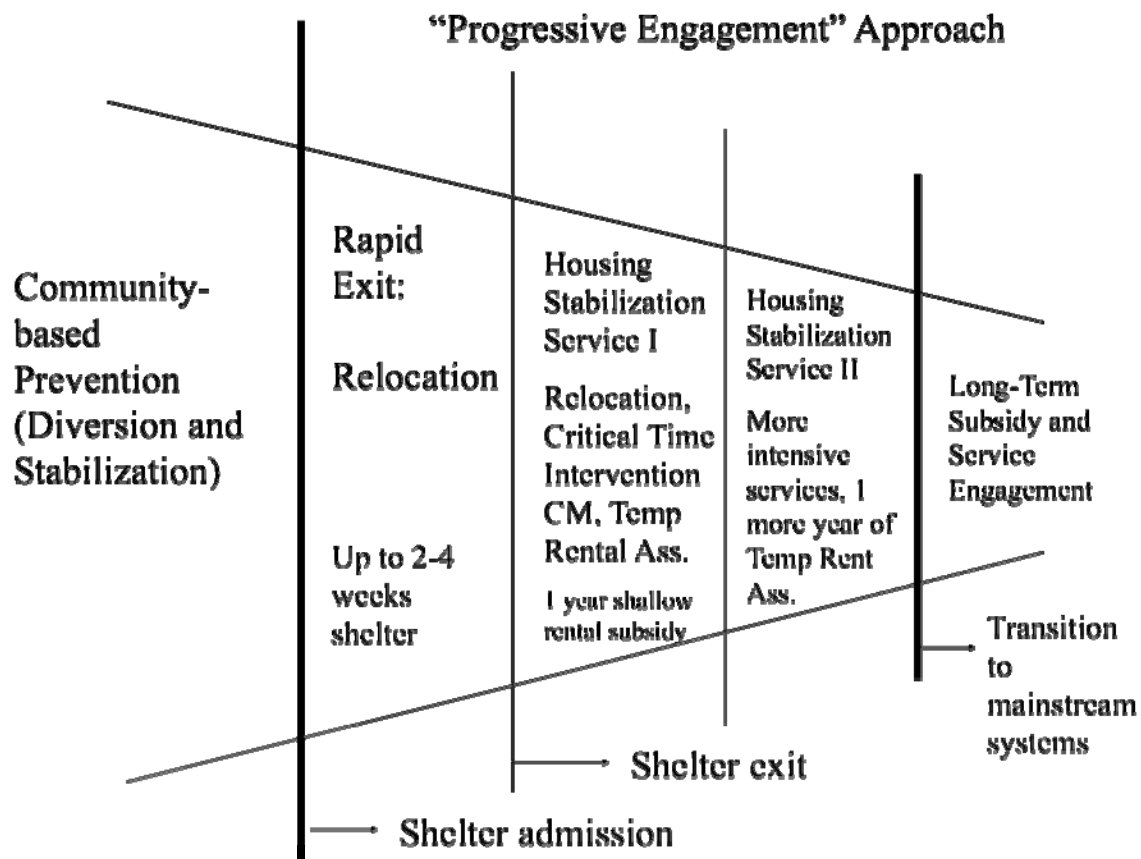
"Progressive Engagement" Approach

Community-based Prevention (Diversion and Stabilization)

Rapid Exit:

Relocation

Up to 2-4 weeks shelter

Housing Stabilization Service I

Relocation, Critical Time Intervention CM, Temp Rental Ass.

1 year shallow rental subsidy

Housing Stabilization Service II

More intensive services, 1 more year of Temp Rent Ass.

Long-Term Subsidy and Service Engagement

Transition to mainstream systems

Shelter exit

Shelter admission